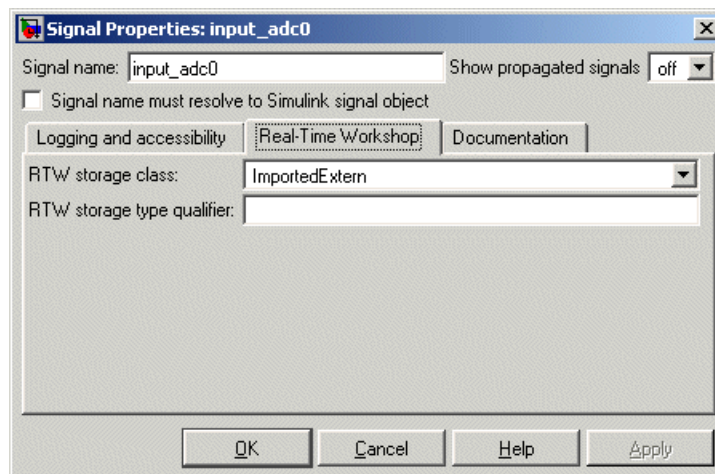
Signal Properties: input_adc0

Signal name: input_adc0

Show propagated signals off

Signal name must resolve to Simulink signal object

Logging and accessibility

Real-Time Workshop

Documentation

RTW storage class: ImportedExtern

RTW storage type qualifier:

OK

Cancel

Help

Apply